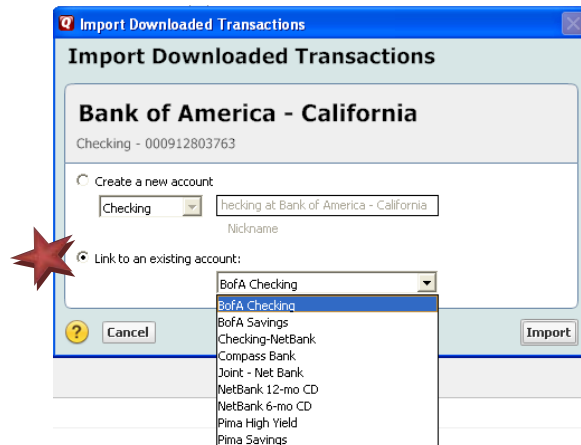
Import Downloaded Transactions

Import Downloaded Transactions

Bank of America - California

Checking - 000912803763

Create a new account

Checking

hecking at Bank of America - California

Nickname

Link to an existing account:

BofA Checking

BofA Checking
BofA Savings
Checking-NetBank
Compass Bank
Joint - Net Bank
NetBank 12-mo CD
NetBank 6-mo CD
Pima High Yield
Pima Savings

?

Cancel

Import